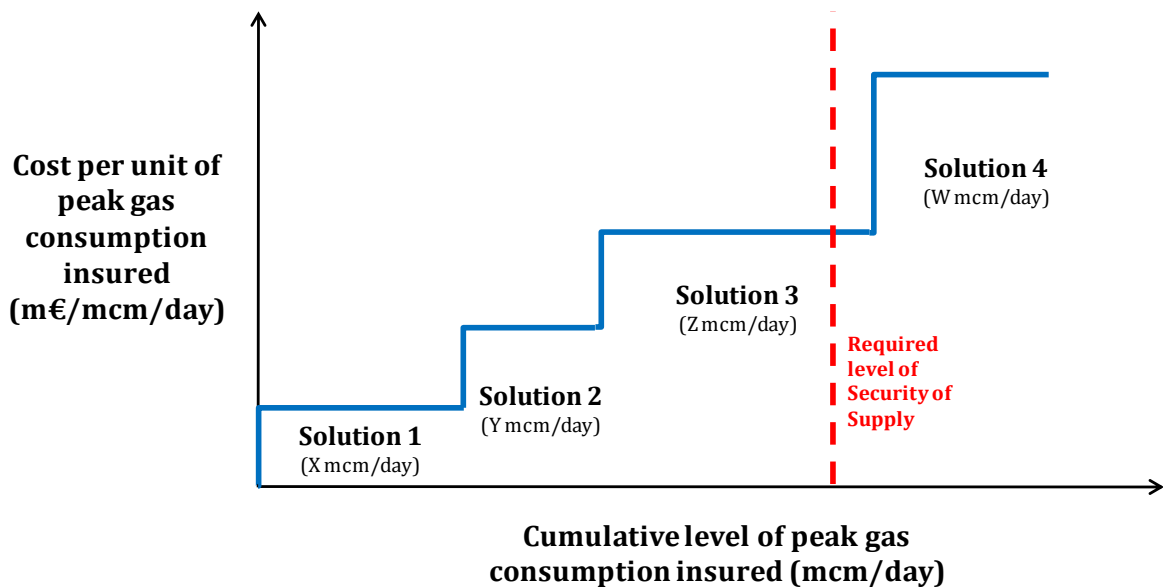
Cost per unit of peak gas consumption insured (m€/mcm/day)

Solution 4
(W mcm/day)

Solution 3
(Z mcm/day)

Required level of Security of Supply

Solution 2
(Y mcm/day)

Solution 1
(X mcm/day)

Cumulative level of peak gas consumption insured (mcm/day)